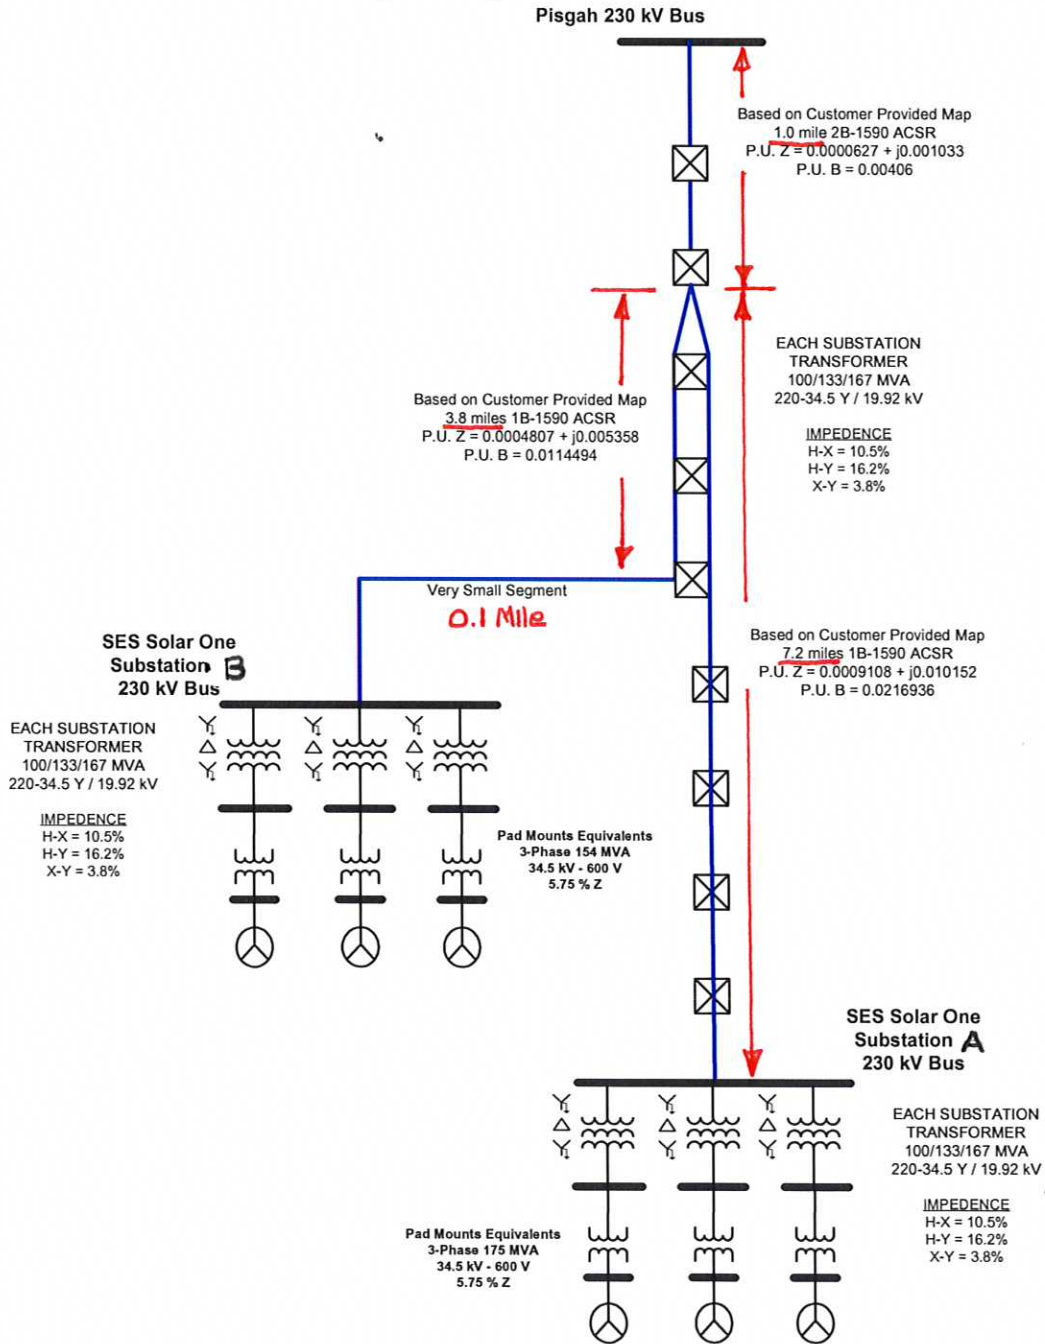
Pisgah 230 kV Bus

Based on Customer Provided Map
1.0 mile 2B-1590 ACSR
P.U. Z = 0.0000627 + j0.001033
P.U. B = 0.00406

EACH SUBSTATION TRANSFORMER
100/133/167 MVA
220-34.5 Y / 19.92 kV

IMPEDENCE
H-X = 10.5%
H-Y = 16.2%
X-Y = 3.8%

Based on Customer Provided Map
3.8 miles 1B-1590 ACSR
P.U. Z = 0.0004807 + j0.005358
P.U. B = 0.0114494

Very Small Segment
0.1 Mile

SES Solar One
Substation B
230 kV Bus

Based on Customer Provided Map
7.2 miles 1B-1590 ACSR
P.U. Z = 0.0009108 + j0.010152
P.U. B = 0.0216936

EACH SUBSTATION TRANSFORMER
100/133/167 MVA
220-34.5 Y / 19.92 kV

IMPEDENCE
H-X = 10.5%
H-Y = 16.2%
X-Y = 3.8%

Pad Mounts Equivalents
3-Phase 154 MVA
34.5 kV - 600 V
5.75 % Z

SES Solar One
Substation A
230 kV Bus

EACH SUBSTATION TRANSFORMER
100/133/167 MVA
220-34.5 Y / 19.92 kV

IMPEDENCE
H-X = 10.5%
H-Y = 16.2%
X-Y = 3.8%

Pad Mounts Equivalents
3-Phase 175 MVA
34.5 kV - 600 V
5.75 % Z